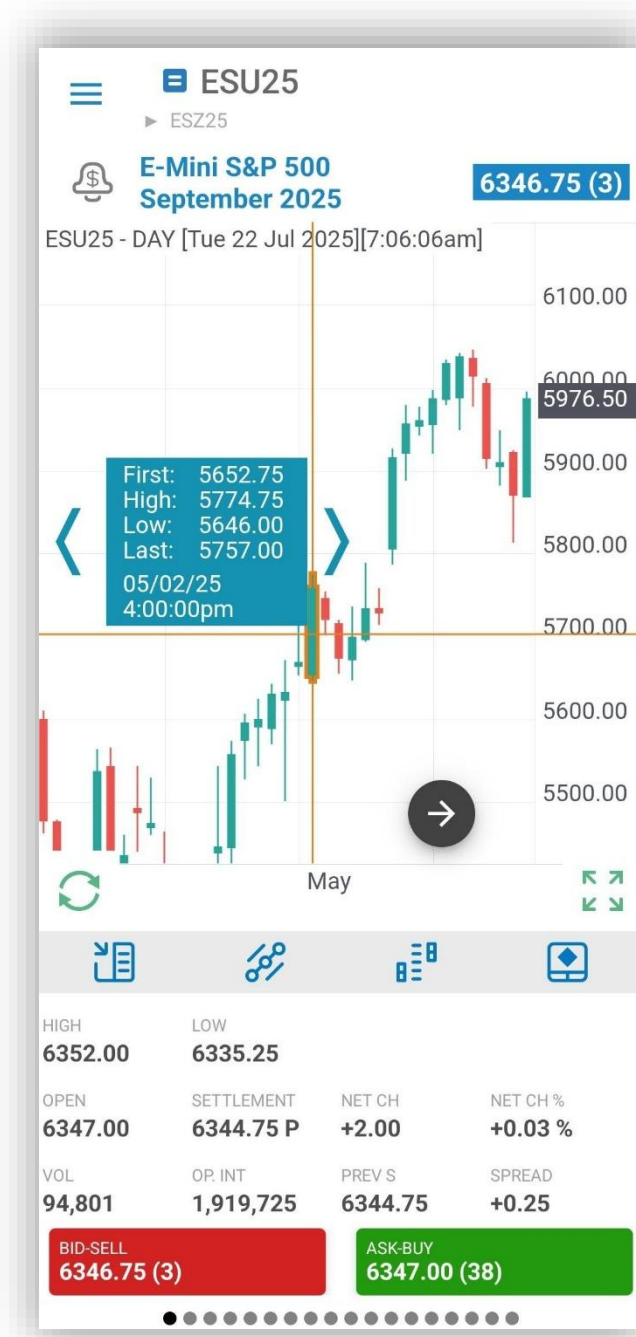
ESU25
► ESZ25

E-Mini S&P 500 September 2025

6346.75 (3)

ESU25 - DAY [Tue 22 Jul 2025][7:06:06am]

6100.00
6000.00
5976.50
5900.00
5800.00
5700.00
5600.00
5500.00

First: 5652.75
High: 5774.75
Low: 5646.00
Last: 5757.00
05/02/25
4:00:00pm

May

| HIGH | LOW | | |
|---|---|---|---|
| 6352.00 | 6335.25 | | |
| OPEN | SETTLEMENT | NET CH | NET CH % |
| 6347.00 | 6344.75 P | +2.00 | +0.03 % |
| VOL | OP. INT | PREV S | SPREAD |
| 94,801 | 1,919,725 | 6344.75 | +0.25 |

BID-SELL
6346.75 (3)

ASK-BUY
6347.00 (38)